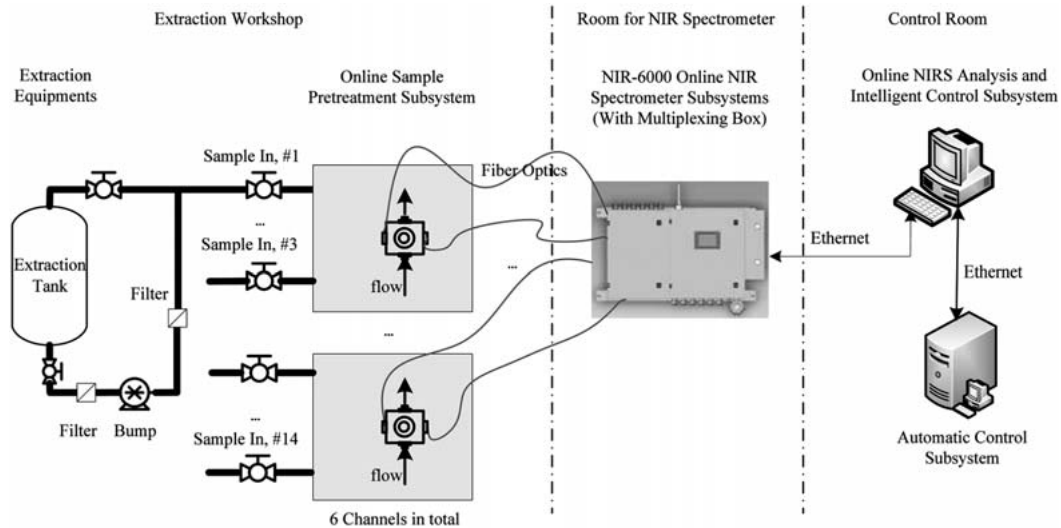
Extraction Workshop

Room for NIR Spectrometer

Control Room

Extraction Equipments

Online Sample Pretreatment Subsystem

NIR-6000 Online NIR Spectrometer Subsystems (With Multiplexing Box)

Online NIRS Analysis and Intelligent Control Subsystem

Sample In, #1

Fiber Optics

...

Sample In, #3

Extraction Tank

Filter

flow

...

Ethernet

Ethernet

...

...

Sample In, #14

Filter

Bump

flow

Automatic Control Subsystem

6 Channels in total